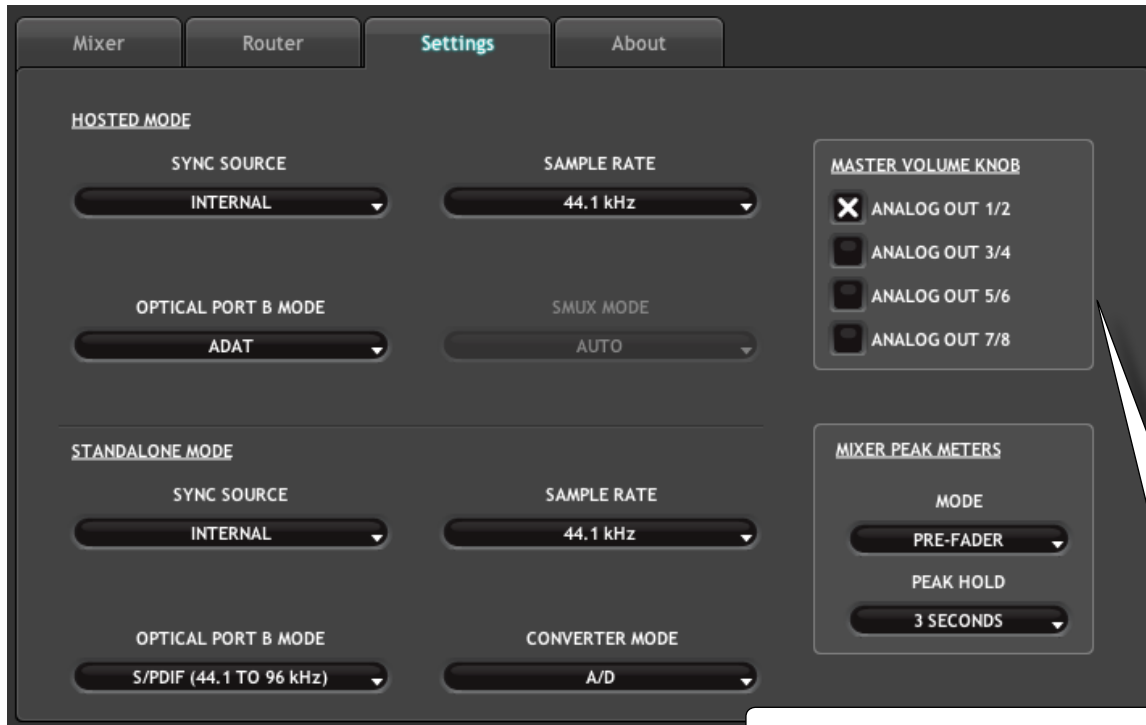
Mixer Router Settings About

HOSTED MODE

SYNC SOURCE
INTERNAL

SAMPLE RATE
44.1 kHz

OPTICAL PORT B MODE
ADAT

SMUX MODE
AUTO

MASTER VOLUME KNOB
ANALOG OUT 1/2
ANALOG OUT 3/4
ANALOG OUT 5/6
ANALOG OUT 7/8

STANDALONE MODE

SYNC SOURCE
INTERNAL

SAMPLE RATE
44.1 kHz

OPTICAL PORT B MODE
S/PDIF (44.1 TO 96 kHz)

CONVERTER MODE
A/D

MIXER PEAK METERS
MODE
PRE-FADER
PEAK HOLD
3 SECONDS